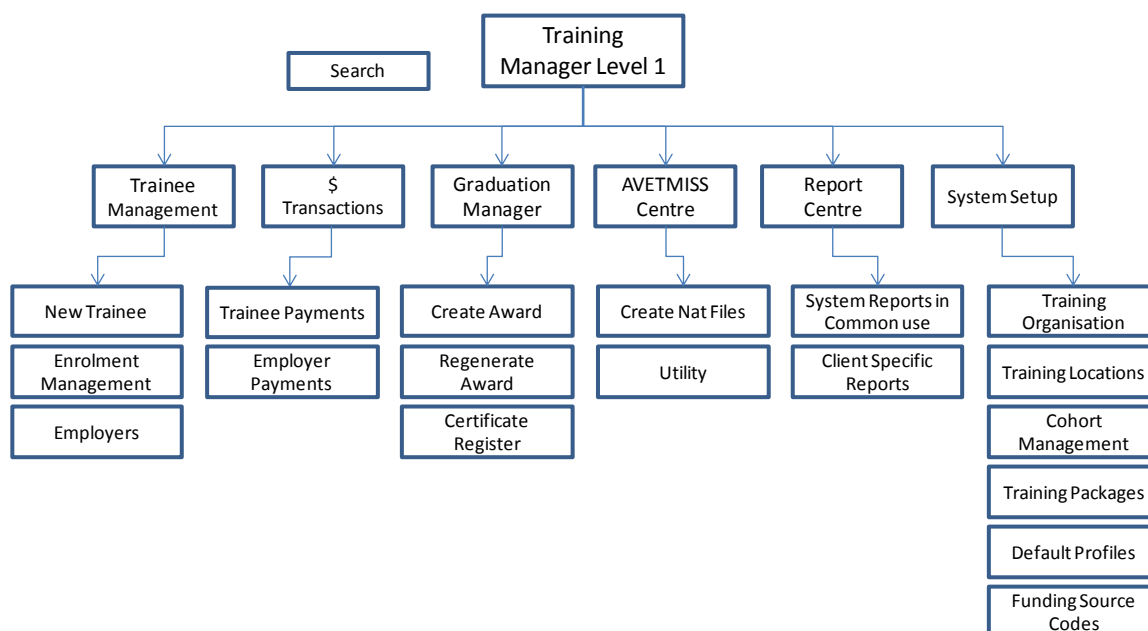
Training Manager Level 1

Search

Trainee Management

$ Transactions

Graduation Manager

AVETMISS Centre

Report Centre

System Setup

New Trainee

Enrolment Management

Employers

Trainee Payments

Employer Payments

Create Award

Regenerate Award

Certificate Register

Create Nat Files

Utility

System Reports in Common use

Client Specific Reports

Training Organisation

Training Locations

Cohort Management

Training Packages

Default Profiles

Funding Source Codes